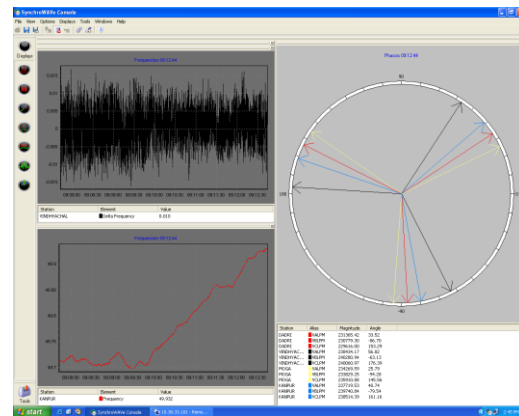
SynchroWAVe Console
File View Options Displays Tools Windows Help
Displays
Frequencies 08:12:44
| Station | Element | Value |
|---|---|---|
| VINDHYACHAL | Delta Frequency | 0.010 |

Frequencies 08:12:44
| Station | Element | Value |
|---|---|---|
| KANPUR | Frequency | 49.932 |

Phasors 08:12:44
90
180
-90
| Station | Alias | Magnitude | Angle |
|---|---|---|---|
| DADRI | VALPM | 231385.42 | 33.52 |
| DADRI | VBLPM | 230779.30 | -86.70 |
| DADRI | VCLPM | 229636.00 | 153.29 |
| VINDHYAC... | VALPM | 238439.17 | 56.82 |
| VINDHYAC... | VBLPM | 240280.94 | -63.13 |
| VINDHYAC... | VCLPM | 240060.97 | 176.39 |
| MOGA | VALPM | 234269.59 | 25.70 |
| MOGA | VBLPM | 233839.25 | -94.28 |
| MOGA | VCLPM | 235558.88 | 145.56 |
| KANPUR | VALPM | 237719.53 | 40.74 |
| KANPUR | VBLPM | 239749.84 | -79.54 |
| KANPUR | VCLPM | 238514.30 | 161.16 |

Tools
start
SynchroWAVe Console
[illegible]